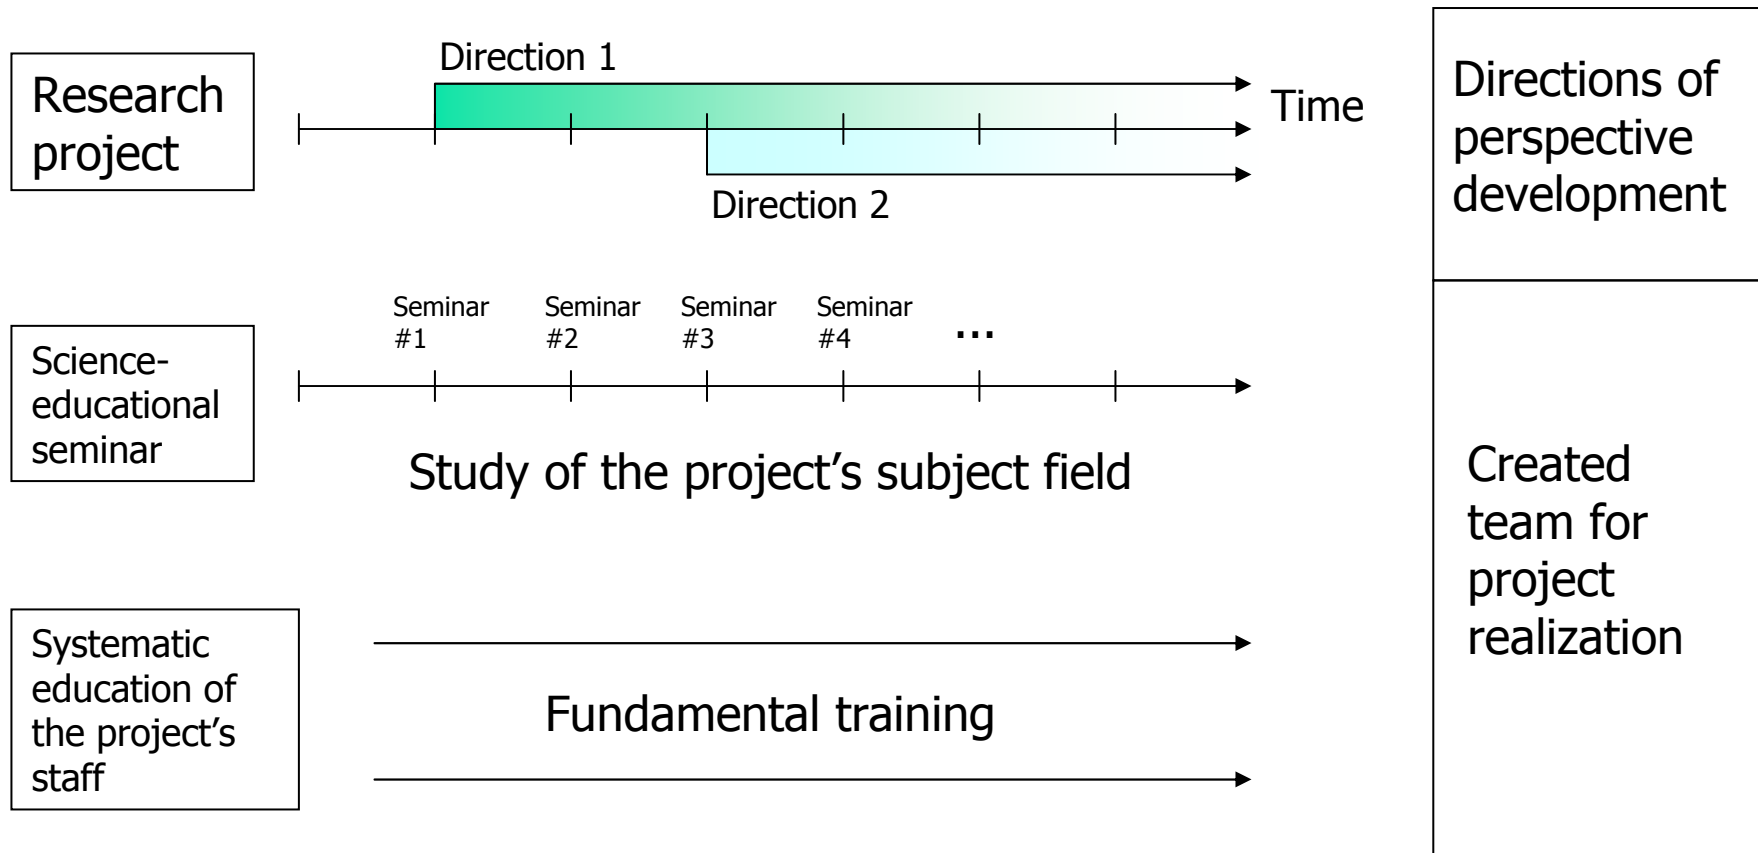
Research project

Direction 1

Time

Direction 2

Directions of perspective development

Science-educational seminar

Seminar #1

Seminar #2

Seminar #3

Seminar #4

...

Study of the project's subject field

Created team for project realization

Systematic education of the project's staff

Fundamental training